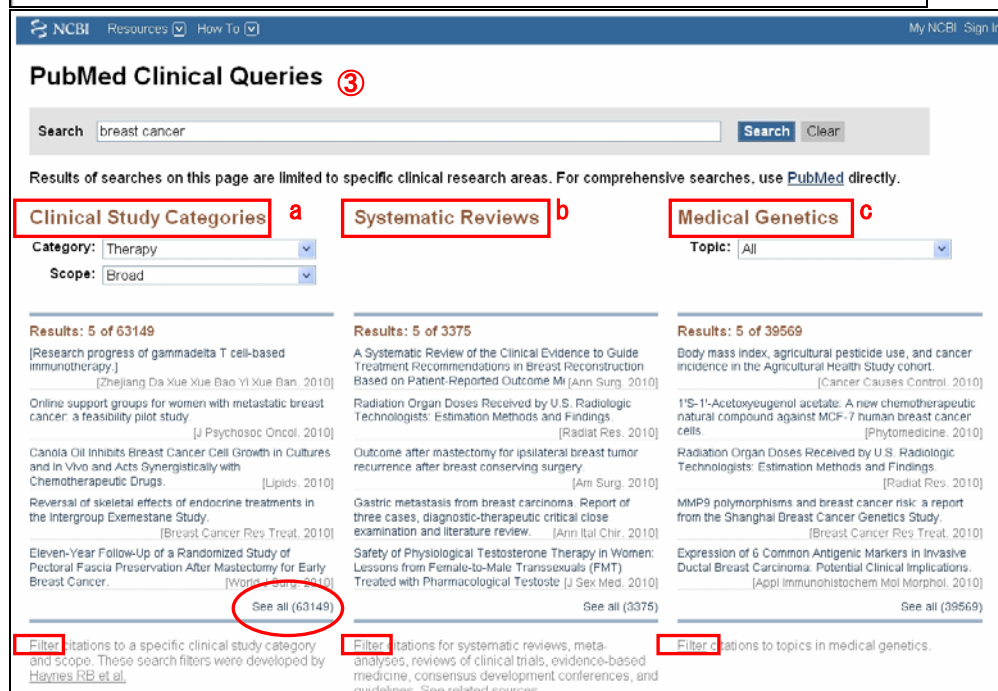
NCBI Resources How To

My NCBI Sign In

PubMed Clinical Queries ③

Search breast cancer

Search Clear

Results of searches on this page are limited to specific clinical research areas. For comprehensive searches, use PubMed directly.

Clinical Study Categories a

Category: Therapy

Scope: Broad

Results: 5 of 63149

[Research progress of gammadelta T cell-based immunotherapy.] [Zhejiang Da Xue Xue Bao Yi Xue Ban. 2010]

Online support groups for women with metastatic breast cancer: a feasibility pilot study [J Psychosoc Oncol. 2010]

Canola Oil Inhibits Breast Cancer Cell Growth in Cultures and In Vivo and Acts Synergistically with Chemotherapeutic Drugs. [Lipids. 2010]

Reversal of skeletal effects of endocrine treatments in the Intergroup Exemestane Study. [Breast Cancer Res Treat. 2010]

Eleven-Year Follow-Up of a Randomized Study of Pectoral Fascia Preservation After Mastectomy for Early Breast Cancer. [World J Surg. 2010]

See all (63149)

Filter citations to a specific clinical study category and scope. These search filters were developed by Haynes RB et al.

Systematic Reviews b

Results: 5 of 3375

A Systematic Review of the Clinical Evidence to Guide Treatment Recommendations in Breast Reconstruction Based on Patient-Reported Outcome M [Ann Surg. 2010]

Radiation Organ Doses Received by U.S. Radiologic Technologists: Estimation Methods and Findings. [Radiat Res. 2010]

Outcome after mastectomy for ipsilateral breast tumor recurrence after breast conserving surgery. [Am Surg. 2010]

Gastric metastasis from breast carcinoma. Report of three cases, diagnostic-therapeutic critical close examination and literature review. [Ann Ital Chir. 2010]

Safety of Physiological Testosterone Therapy in Women: Lessons from Female-to-Male Transsexuals (FMT) Treated with Pharmacological Testoste [J Sex Med. 2010]

See all (3375)

Filter citations for systematic reviews, meta-analyses, reviews of clinical trials, evidence-based medicine, consensus development conferences, and guidelines. See related sources.

Medical Genetics c

Topic: All

Results: 5 of 39569

Body mass index, agricultural pesticide use, and cancer incidence in the Agricultural Health Study cohort. [Cancer Causes Control. 2010]

1'S-1'-Acetoxyeugenol acetate: A new chemotherapeutic natural compound against MCF-7 human breast cancer cells. [Phytomedicine. 2010]

Radiation Organ Doses Received by U.S. Radiologic Technologists: Estimation Methods and Findings. [Radiat Res. 2010]

MMP9 polymorphisms and breast cancer risk: a report from the Shanghai Breast Cancer Genetics Study. [Breast Cancer Res Treat. 2010]

Expression of 6 Common Antigenic Markers in Invasive Ductal Breast Carcinoma: Potential Clinical Implications. [Appl Immunohistochem Mol Morphol. 2010]

See all (39569)

Filter citations to topics in medical genetics.